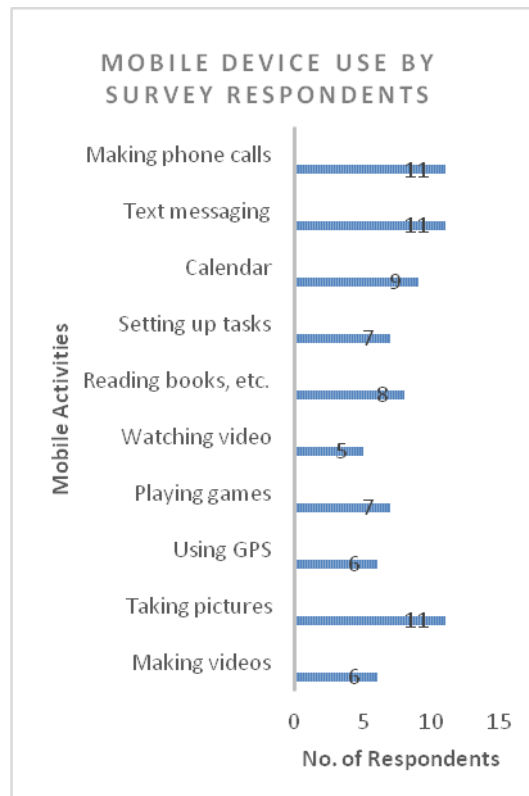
MOBILE DEVICE USE BY SURVEY RESPONDENTS

Mobile Activities

Making phone calls 11
Text messaging 11
Calendar 9
Setting up tasks 7
Reading books, etc. 8
Watching video 5
Playing games 7
Using GPS 6
Taking pictures 11
Making videos 6

0 5 10 15

No. of Respondents